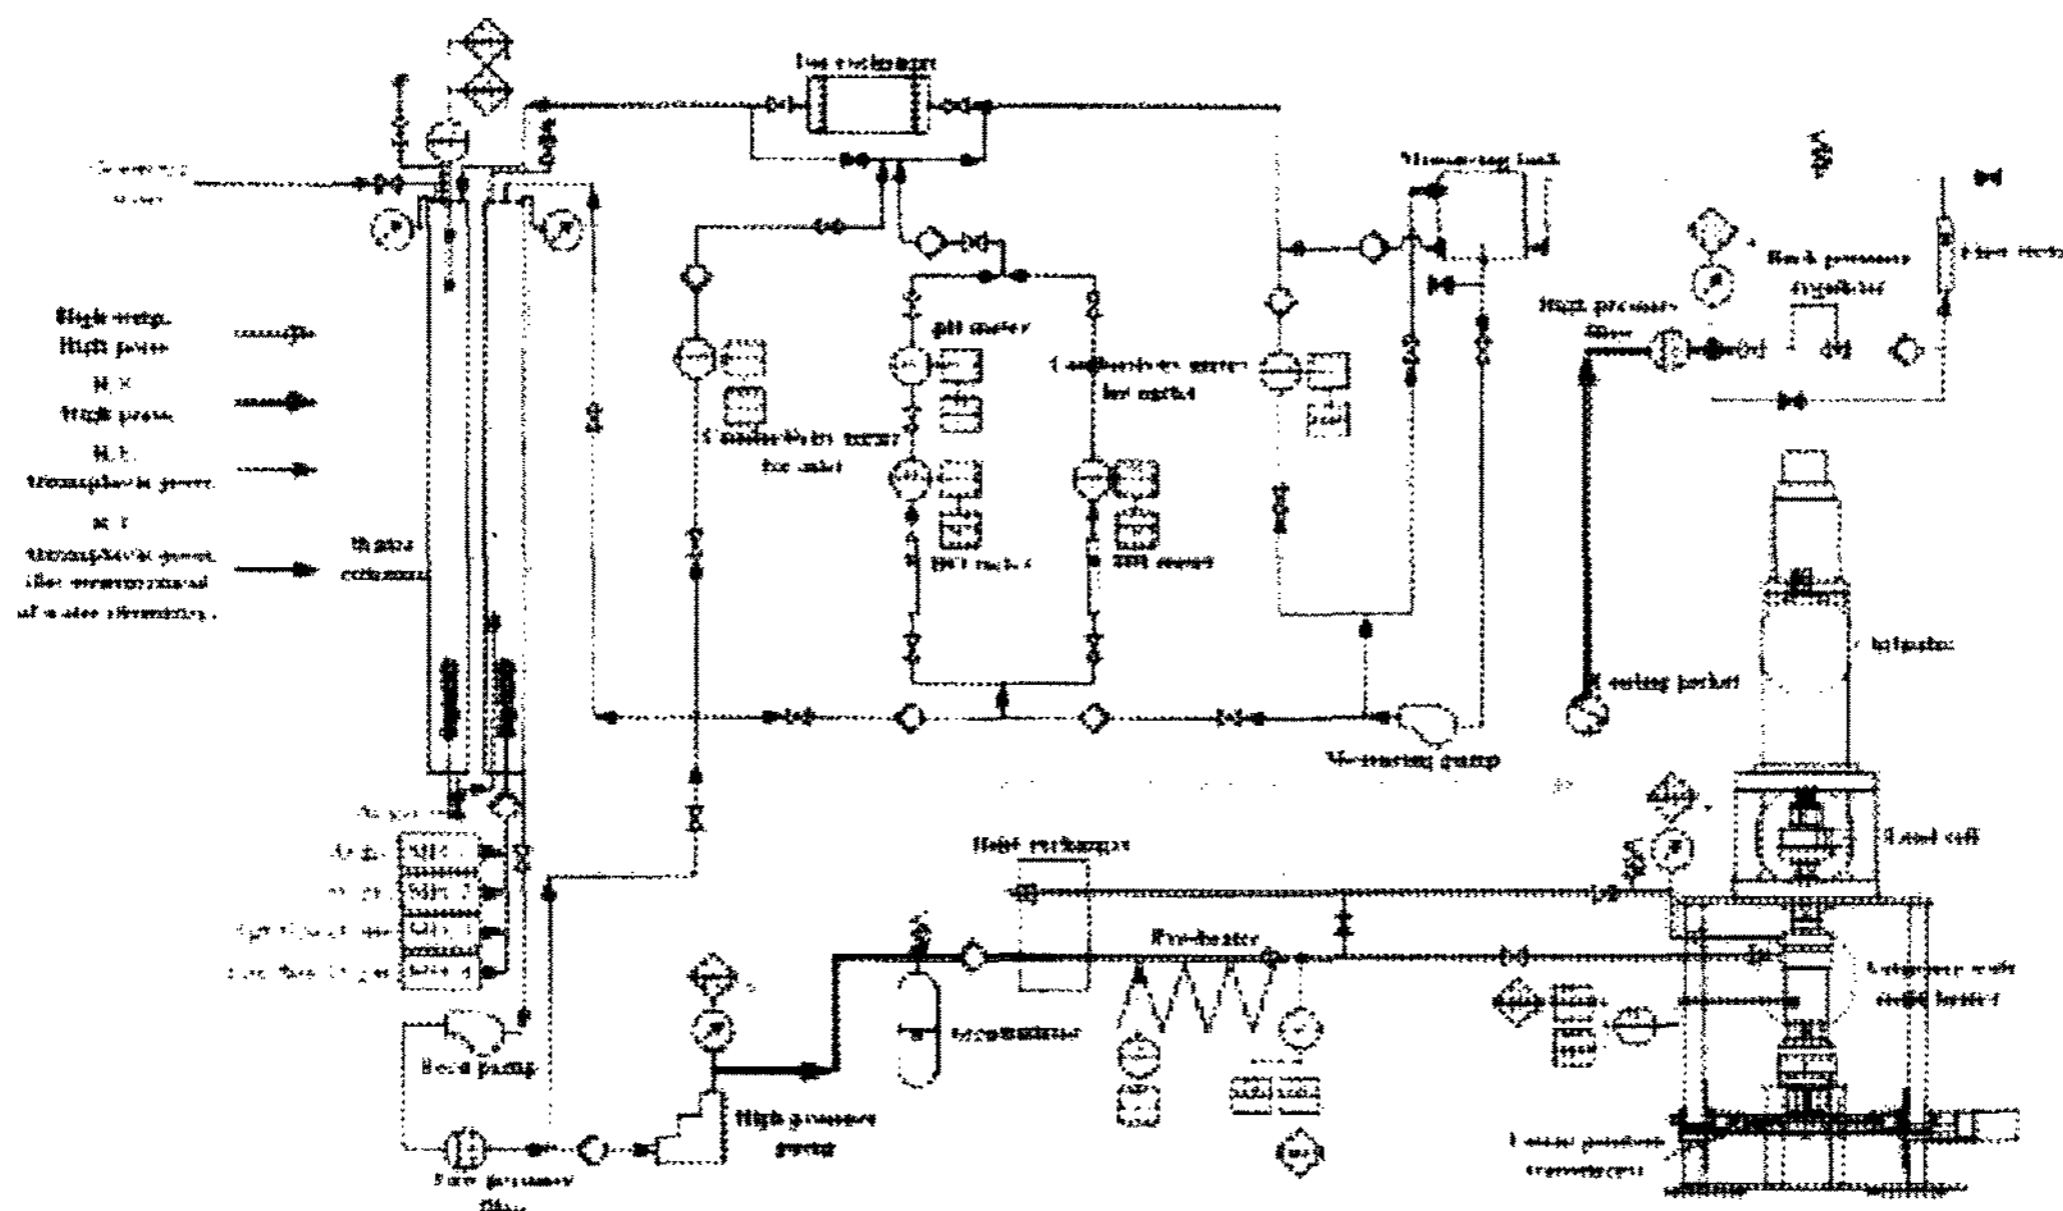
Ion exchanger

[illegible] water

Measuring tank

Back pressure regulator

Filter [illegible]

High temp. High press.

H.T. High press.

H.T. Atmospheric press.

R.T. Atmospheric press. (for measurement of water chemistry)

pH meter

Conductivity meter for outlet

Conductivity meter for inlet

DO meter

DH meter

High pressure filter

Heater column

Cooling jacket

Bellows

Metering pump

Load cell

Heat exchanger

Preheater

Autoclave with electric heater

Accumulator

Feed pump

High pressure pump

Low pressure filter

Linear position transducer

Ar gas

MFC 1

MFC 2

MFC 3

MFC 4